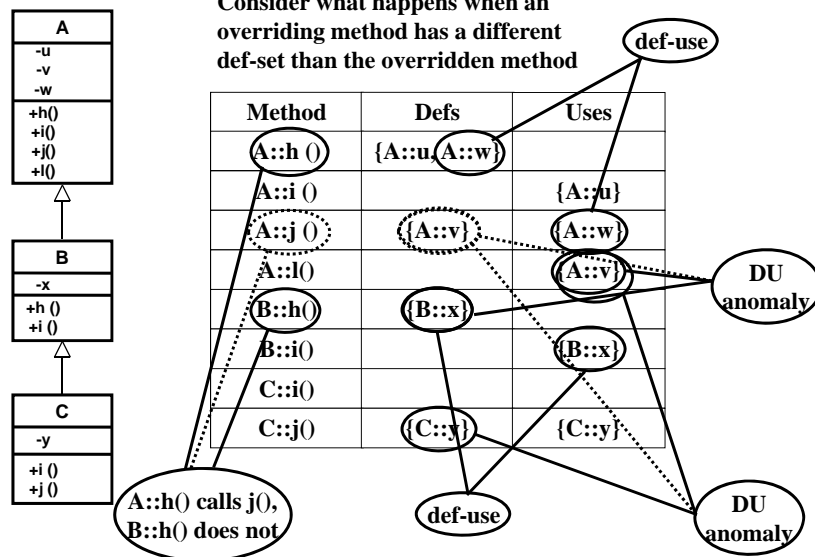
Consider what happens when an overriding method has a different def-set than the overridden method

| A |
|---|
| -u<br>-v<br>-w |
| +h()<br>+i()<br>+j()<br>+l() |

| B |
|---|
| -x |
| +h ()<br>+i () |

| C |
|---|
| -y |
| +i ()<br>+j () |

| Method | Defs | Uses |
|---|---|---|
| A::h () | {A::u, A::w} | |
| A::i () | | {A::u} |
| A::j () | {A::v} | {A::w} |
| A::l() | | {A::v} |
| B::h() | {B::x} | |
| B::i() | | {B::x} |
| C::i() | | |
| C::j() | {C::y} | {C::y} |

def-use

DU anomaly

A::h() calls j(), B::h() does not

def-use

DU anomaly